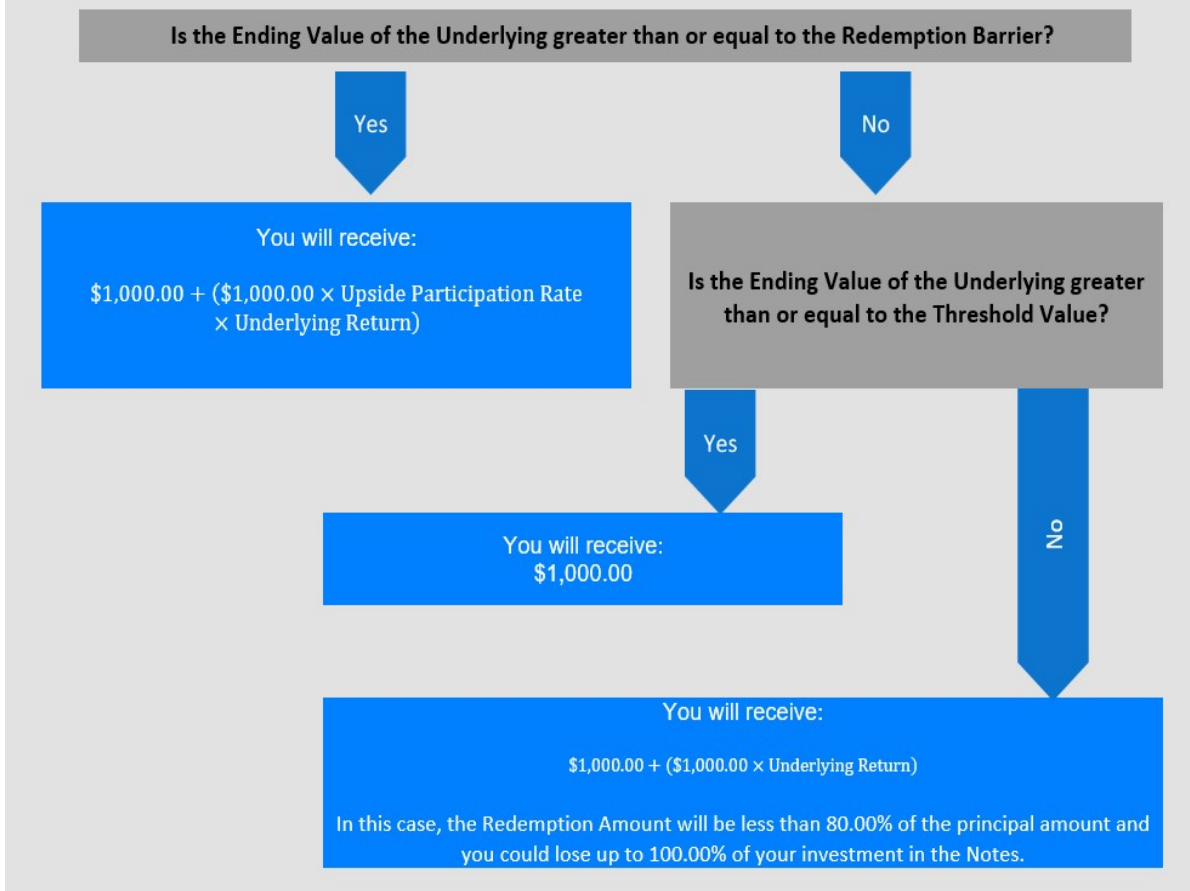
Is the Ending Value of the Underlying greater than or equal to the Redemption Barrier?

Yes

No

You will receive:

\$1,000.00 + (\$1,000.00 × Upside Participation Rate × Underlying Return)

Is the Ending Value of the Underlying greater than or equal to the Threshold Value?

Yes

No

You will receive:
\$1,000.00

You will receive:

\$1,000.00 + (\$1,000.00 × Underlying Return)

In this case, the Redemption Amount will be less than 80.00% of the principal amount and you could lose up to 100.00% of your investment in the Notes.